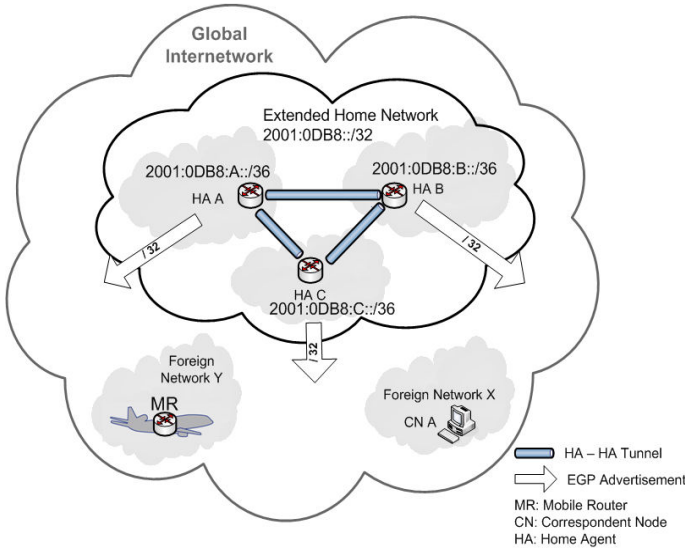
Global Internetwork

Extended Home Network
2001:0DB8::/32

2001:0DB8:A::/36
HA A

2001:0DB8:B::/36
HA B

/32

/32

HA C
2001:0DB8:C::/36

/32

Foreign Network Y
MR

Foreign Network X
CN A

HA – HA Tunnel

EGP Advertisement

MR: Mobile Router
CN: Correspondent Node
HA: Home Agent